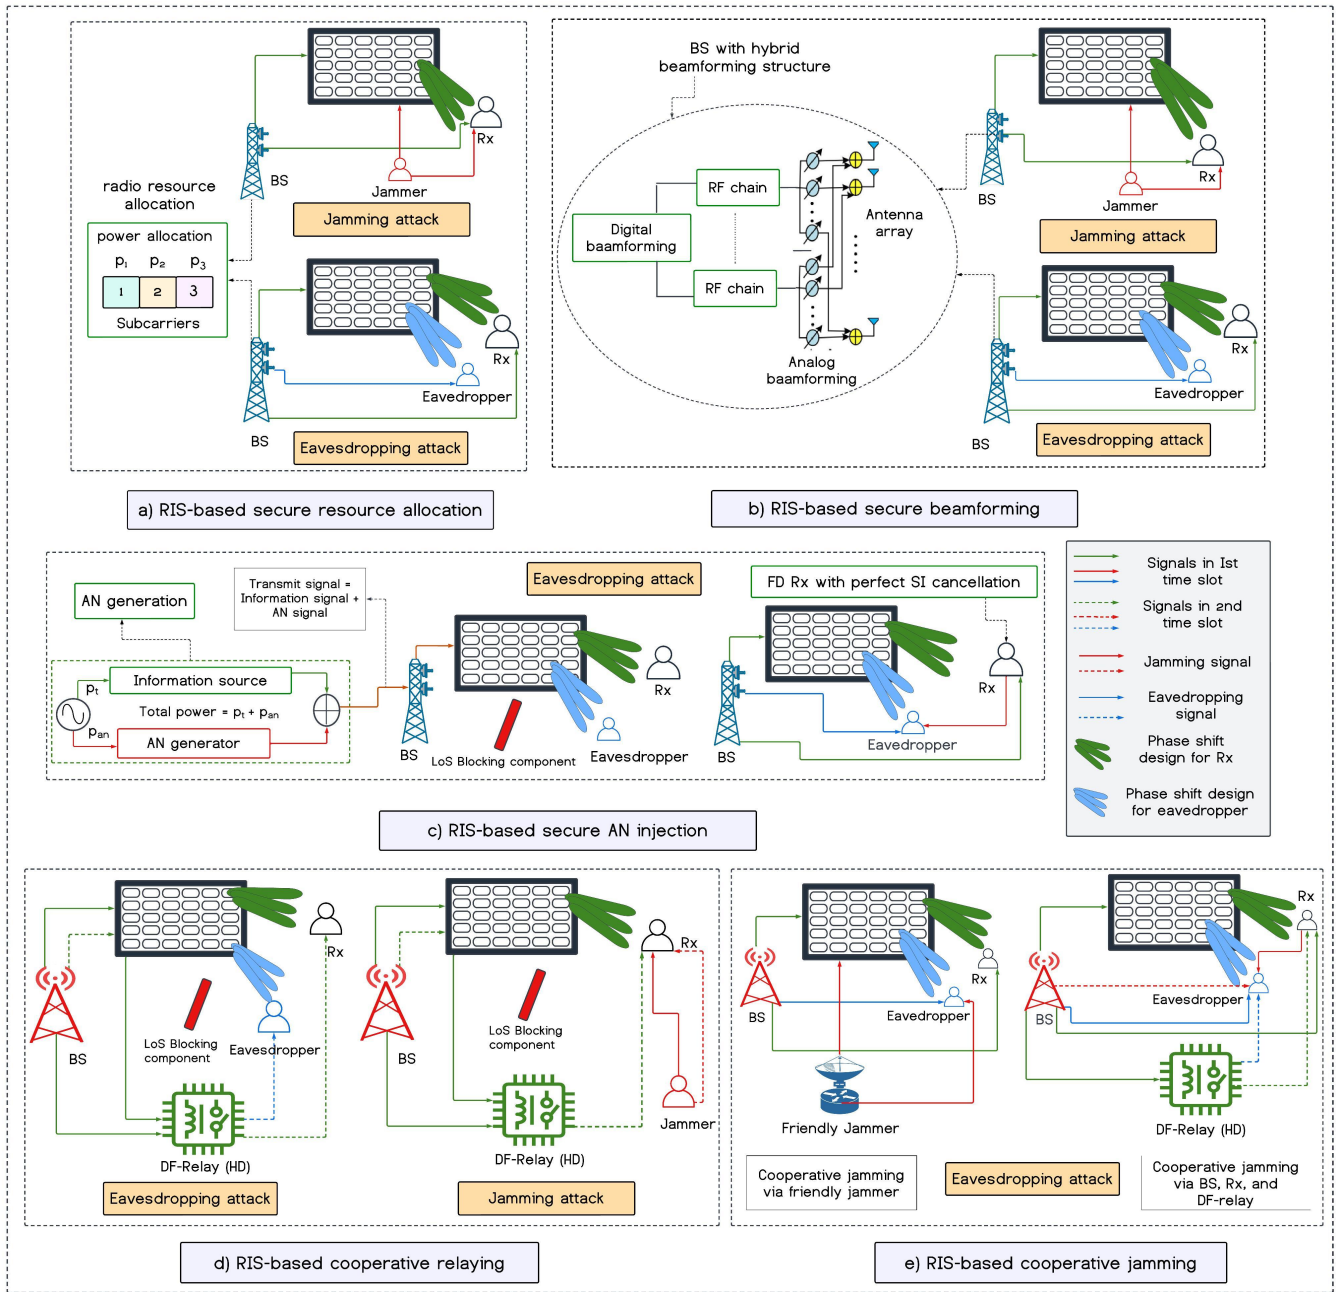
radio resource allocation

power allocation

$p_1$ $p_2$ $p_3$

1 2 3

Subcarriers

BS

Jammer

Rx

Jamming attack

Rx

Eavedropper

BS

Eavesdropping attack

a) RIS-based secure resource allocation

BS with hybrid beamforming structure

Digital baamforming

RF chain

RF chain

Antenna array

Analog baamforming

BS

Jammer

Rx

Jamming attack

Rx

Eavedropper

BS

Eavesdropping attack

b) RIS-based secure beamforming

AN generation

Transmit signal = Information signal + AN signal

Eavesdropping attack

FD Rx with perfect SI cancellation

$p_t$

Information source

Total power = $p_t + p_{an}$

$p_{an}$

AN generator

BS

LoS Blocking component

Eavesdropper

Rx

BS

Eavedropper

Rx

c) RIS-based secure AN injection

Signals in Ist time slot

Signals in 2nd time slot

Jamming signal

Eavedropping signal

Phase shift design for Rx

Phase shift design for eavedropper

BS

LoS Blocking component

Eavesdropper

Rx

DF-Relay (HD)

Eavesdropping attack

BS

LoS Blocking component

Rx

Jammer

DF-Relay (HD)

Jamming attack

d) RIS-based cooperative relaying

BS

Eavedropper

Rx

Friendly Jammer

Cooperative jamming via friendly jammer

Eavesdropping attack

BS

Eavesdropper

Rx

DF-Relay (HD)

Cooperative jamming via BS, Rx, and DF-relay

e) RIS-based cooperative jamming